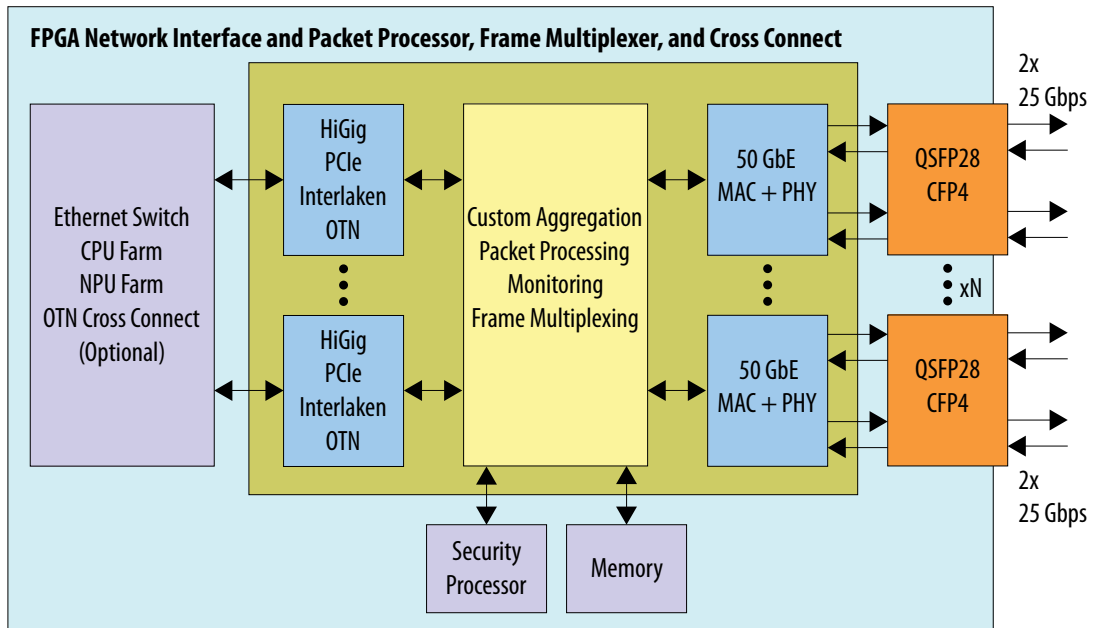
FPGA Network Interface and Packet Processor, Frame Multiplexer, and Cross Connect

2x
25 Gbps

Ethernet Switch
CPU Farm
NPU Farm
OTN Cross Connect
(Optional)

HiGig
PCIe
Interlaken
OTN

HiGig
PCIe
Interlaken
OTN

Custom Aggregation
Packet Processing
Monitoring
Frame Multiplexing

50 GbE
MAC + PHY

50 GbE
MAC + PHY

QSFP28
CFP4

xN

QSFP28
CFP4

2x
25 Gbps

Security
Processor

Memory